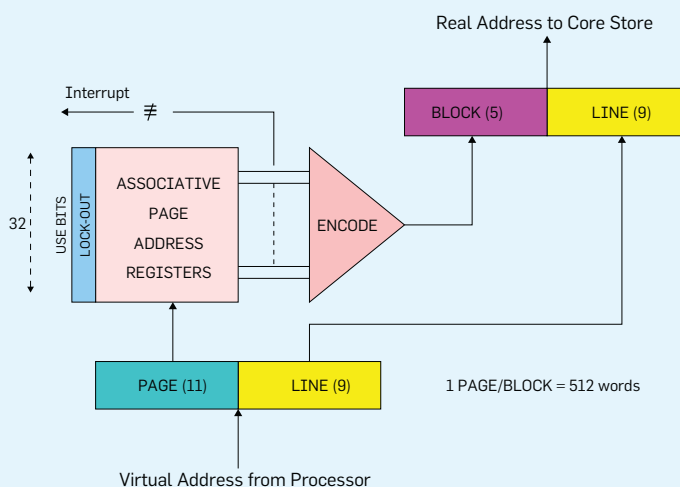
Real Address to Core Store

Interrupt

$\not\equiv$

BLOCK (5)

LINE (9)

32

USE BITS

LOCK-OUT

ASSOCIATIVE PAGE ADDRESS REGISTERS

ENCODE

PAGE (11)

LINE (9)

1 PAGE/BLOCK = 512 words

Virtual Address from Processor